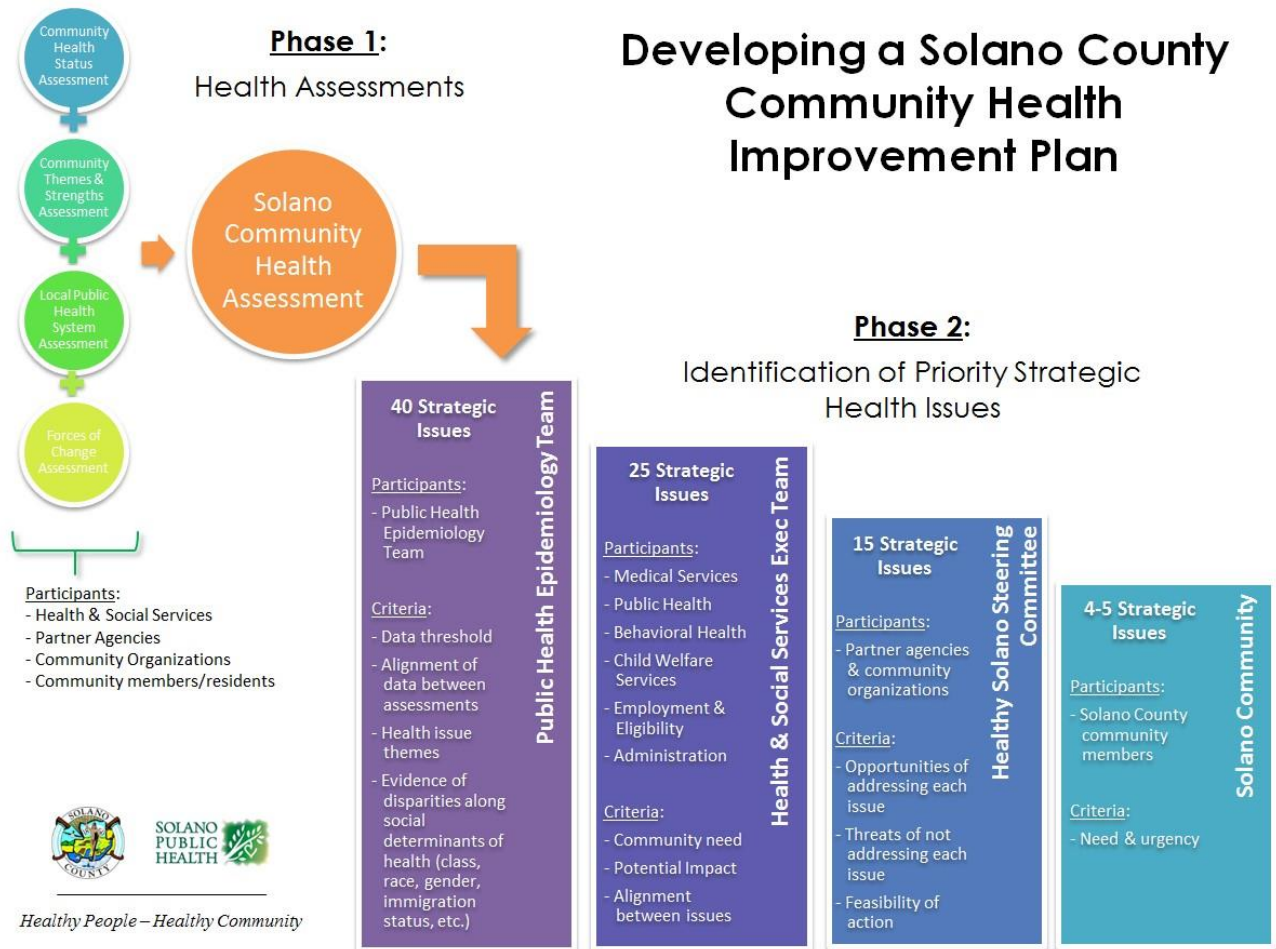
Community Health Status Assessment

Community Themes & Strengths Assessment

Local Public Health System Assessment

Forces of Change Assessment

Participants:
- Health & Social Services
- Partner Agencies
- Community Organizations
- Community members/residents

Phase 1:
Health Assessments

Solano Community Health Assessment

Developing a Solano County Community Health Improvement Plan

Phase 2:
Identification of Priority Strategic Health Issues

Public Health Epidemiology Team

40 Strategic Issues

Participants:
- Public Health Epidemiology Team

Criteria:
- Data threshold
- Alignment of data between assessments
- Health issue themes
- Evidence of disparities along social determinants of health (class, race, gender, immigration status, etc.)

Health & Social Services Exec Team

25 Strategic Issues

Participants:
- Medical Services
- Public Health
- Behavioral Health
- Child Welfare Services
- Employment & Eligibility
- Administration

Criteria:
- Community need
- Potential Impact
- Alignment between issues

Healthy Solano Steering Committee

15 Strategic Issues

Participants:
- Partner agencies & community organizations

Criteria:
- Opportunities of addressing each issue
- Threats of not addressing each issue
- Feasibility of action

Solano Community

4-5 Strategic Issues

Participants:
- Solano County community members

Criteria:
- Need & urgency

SOLANO COUNTY

SOLANO PUBLIC HEALTH

Healthy People – Healthy Community